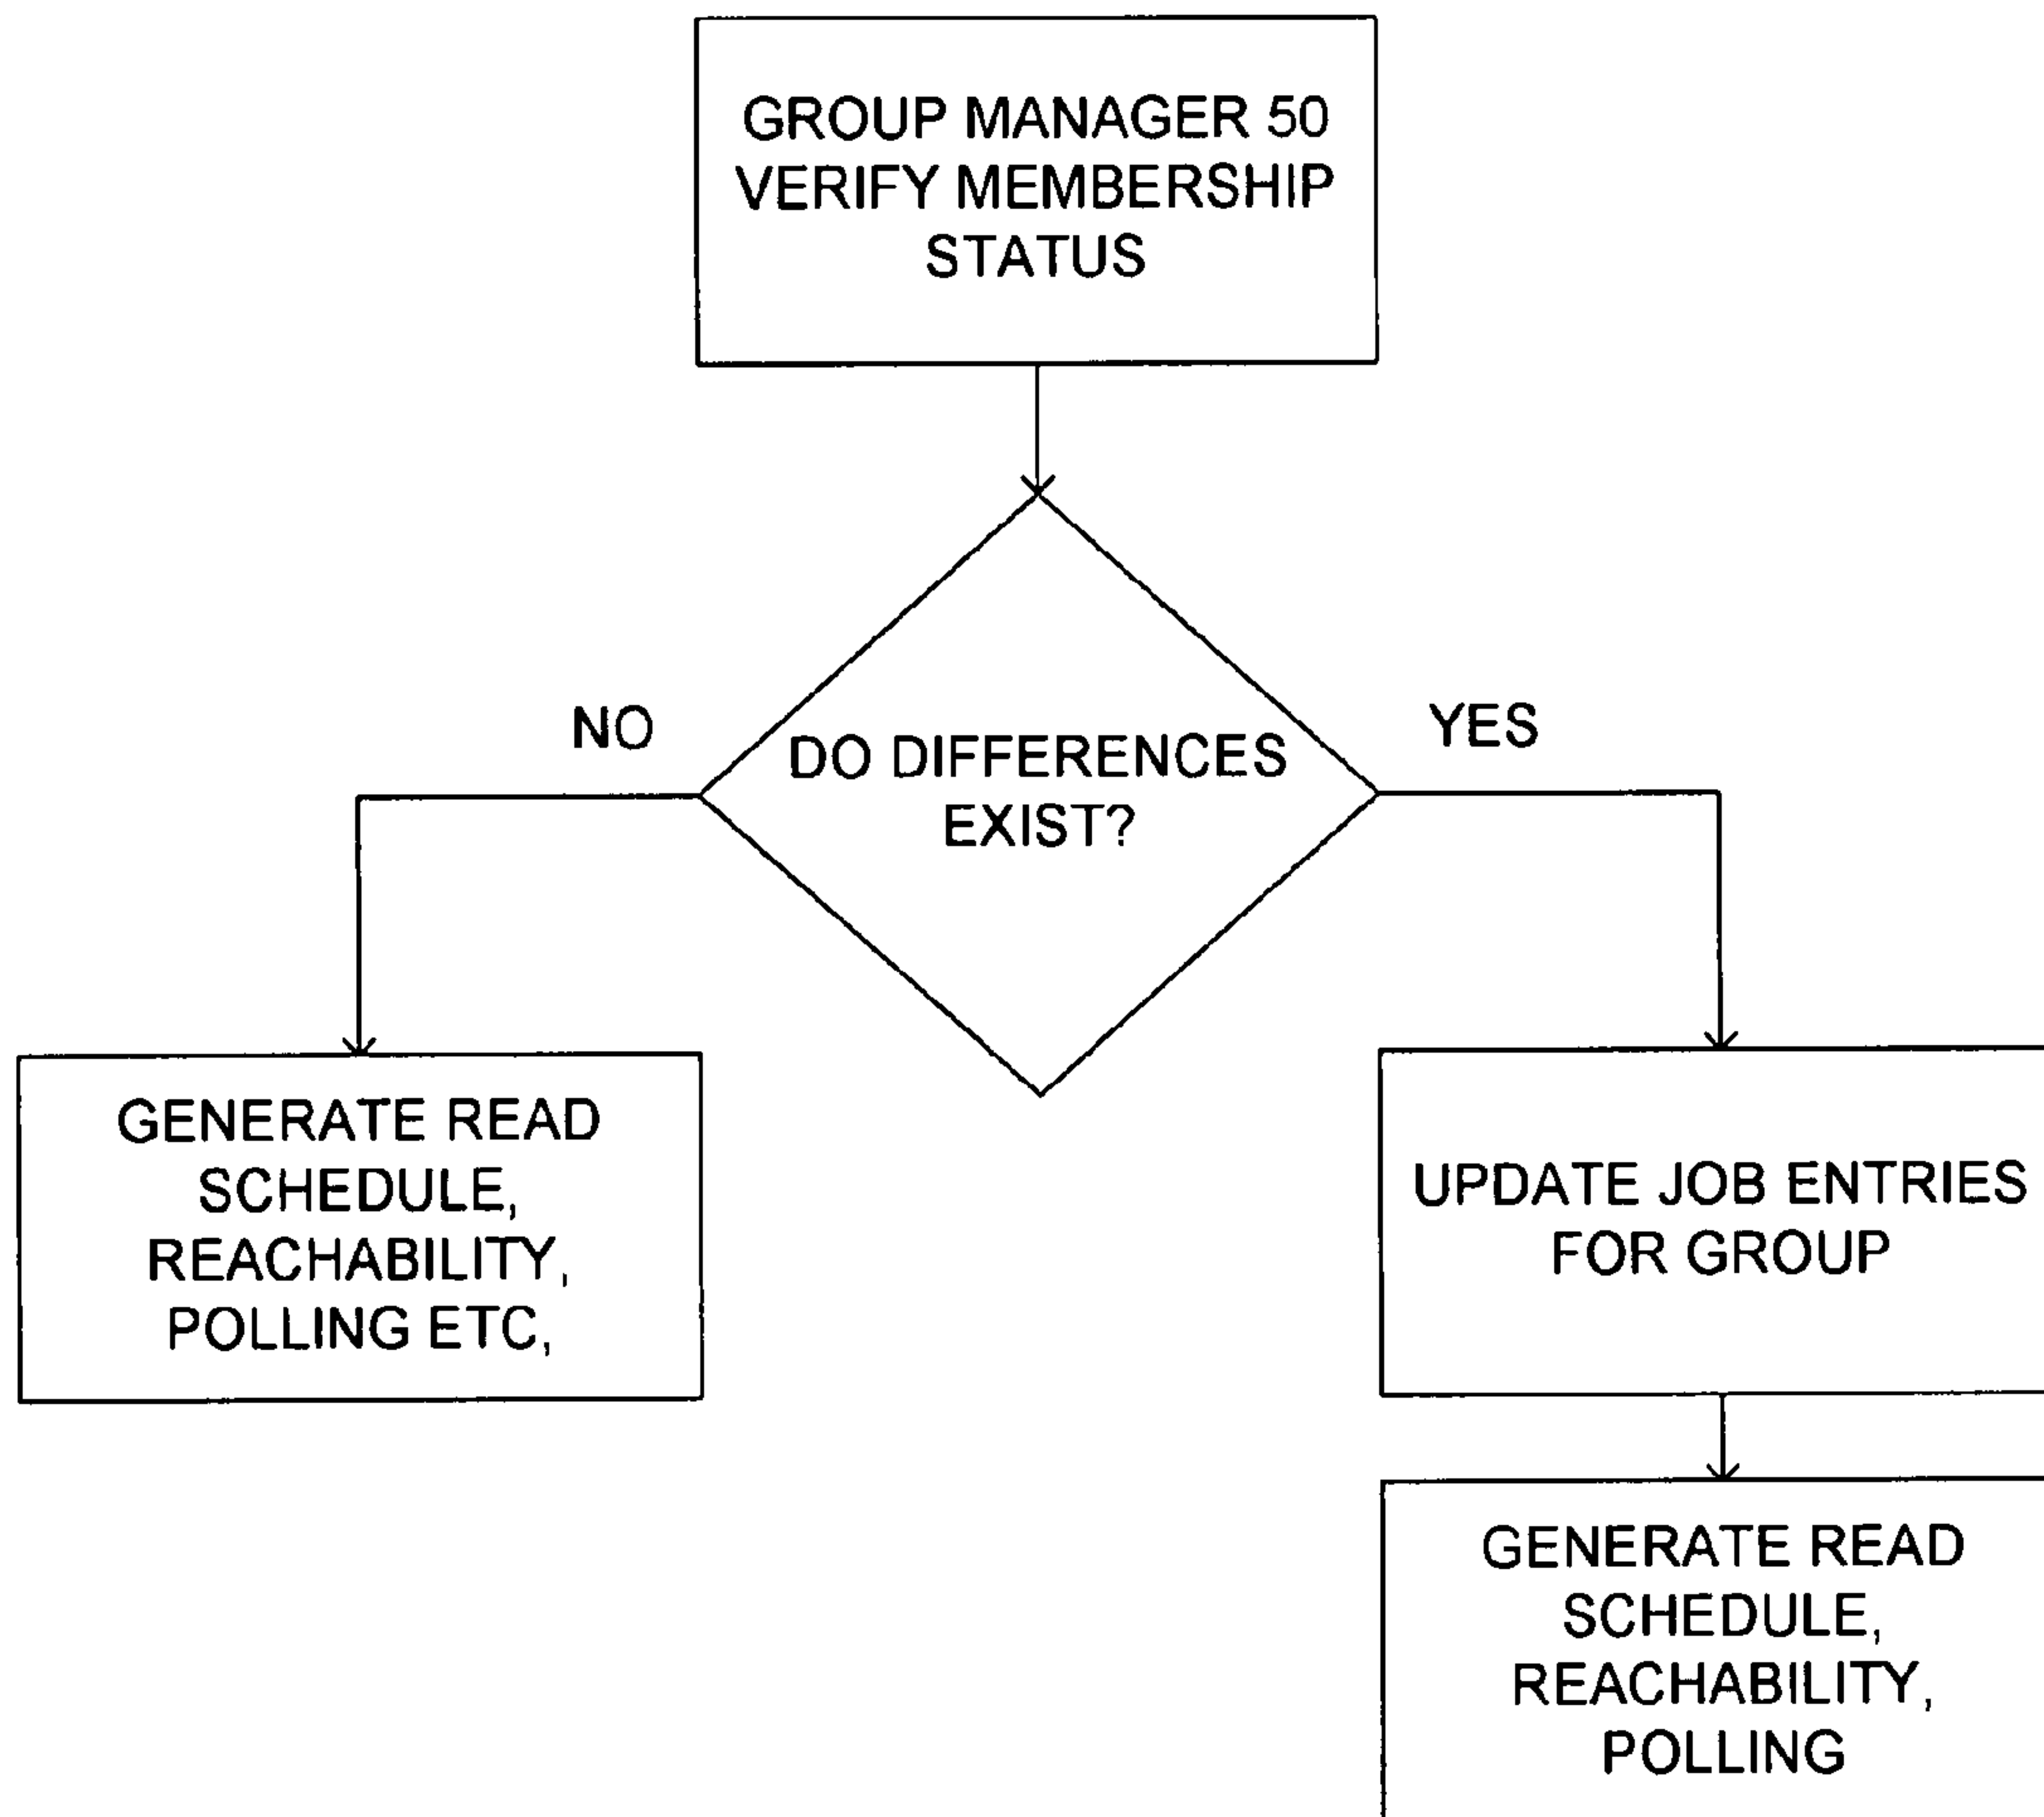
GROUP MANAGER 50 VERIFY MEMBERSHIP STATUS

DO DIFFERENCES EXIST?

NO

YES

GENERATE READ SCHEDULE, REACHABILITY, POLLING ETC,

UPDATE JOB ENTRIES FOR GROUP

GENERATE READ SCHEDULE, REACHABILITY, POLLING